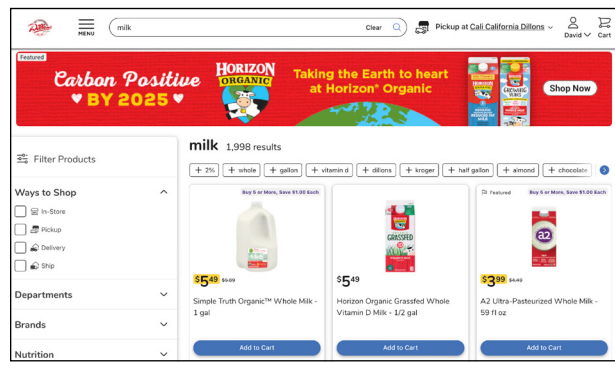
Dillons

MENU

milk

Clear

Pickup at Cali California Dillons

David

Cart

Featured

Carbon Positive
BY 2025

HORIZON ORGANIC

Taking the Earth to heart at Horizon® Organic

Shop Now

Filter Products

Ways to Shop

In-Store

Pickup

Delivery

Ship

Departments

Brands

Nutrition

milk 1,998 results

+ 2%
+ whole
+ gallon
+ vitamin d
+ dillons
+ kroger
+ half gallon
+ almond
+ chocolate

Buy 5 or More, Save $1.00 Each

$5.49 $5.69

Simple Truth Organic™ Whole Milk - 1 gal

Add to Cart

$5.49

Horizon Organic Grassfed Whole Vitamin D Milk - 1/2 gal

Add to Cart

Featured

Buy 5 or More, Save $1.00 Each

$3.99 $4.49

A2 Ultra-Pasteurized Whole Milk - 59 fl oz

Add to Cart